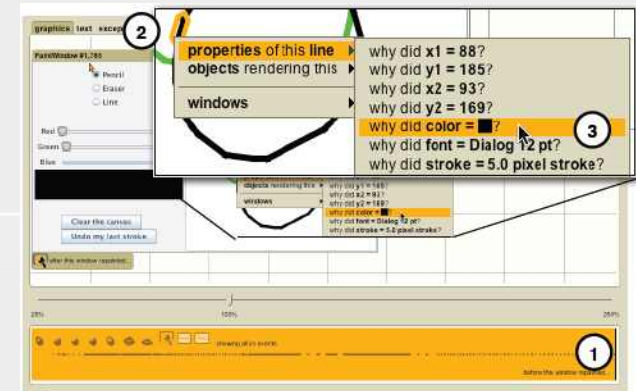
graphics text excep

PaintWindow #1,785

Pencil
Eraser
Line

Red
Green
Blue

Clear the canvas
Undo my last stroke

after this window repainted...

2

properties of this line
objects rendering this
windows

why did x1 = 88?
why did y1 = 185?
why did x2 = 93?
why did y2 = 169?
why did color = ■?
why did font = Dialog 12 pt?
why did stroke = 5.0 pixel stroke?

3

objects rendering this
windows

why did y1 = 185?
why did x2 = 93?
why did y2 = 169?
why did color = ■?
why did font = Dialog 12 pt?
why did stroke = 5.0 pixel stroke?

25%
100%
250%

showing all events

1

before this window repainted...